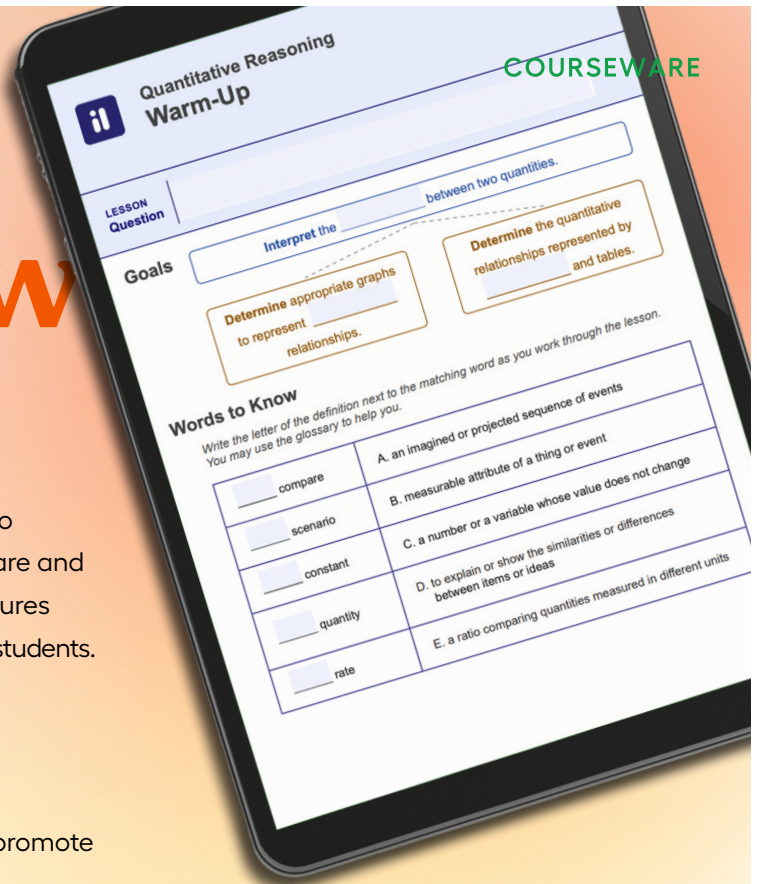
w

o
are and
ures
students.

promote

il Quantitative Reasoning
Warm-Up

COURSEWARE

LESSON Question

Goals

Interpret the ________ between two quantities.

Determine appropriate graphs to represent ________ relationships.

Determine the quantitative relationships represented by ________ and tables.

Words to Know
Write the letter of the definition next to the matching word as you work through the lesson. You may use the glossary to help you.

| | |
|---|---|
| ____ compare | A. an imagined or projected sequence of events |
| ____ scenario | B. measurable attribute of a thing or event |
| ____ constant | C. a number or a variable whose value does not change |
| ____ quantity | D. to explain or show the similarities or differences between items or ideas |
| ____ rate | E. a ratio comparing quantities measured in different units |